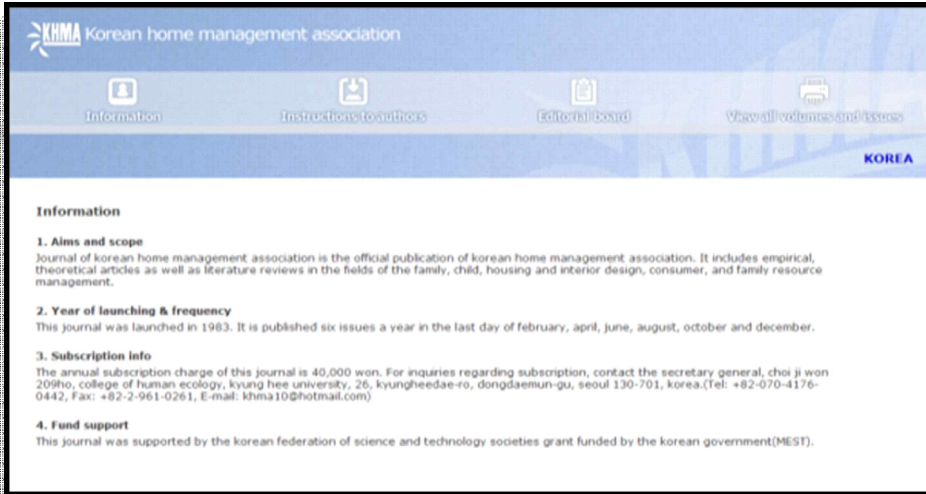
KHMA Korean home management association

Information

Instructions to authors

Editorial board

View all volumes and issues

KOREA

Information

1. Aims and scope

Journal of korean home management association is the official publication of korean home management association. It includes empirical, theoretical articles as well as literature reviews in the fields of the family, child, housing and interior design, consumer, and family resource management.

2. Year of launching & frequency

This journal was launched in 1983. It is published six issues a year in the last day of february, april, june, august, october and december.

3. Subscription info

The annual subscription charge of this journal is 40,000 won. For inquiries regarding subscription, contact the secretary general, choi ji won 209ho, college of human ecology, kyung hee university, 26, kyungheedae-ro, dongdaemun-gu, seoul 130-701, korea.(Tel: +82-070-4176-0442, Fax: +82-2-961-0261, E-mail: khma10@hotmail.com)

4. Fund support

This journal was supported by the korean federation of science and technology societies grant funded by the korean government(MEST).